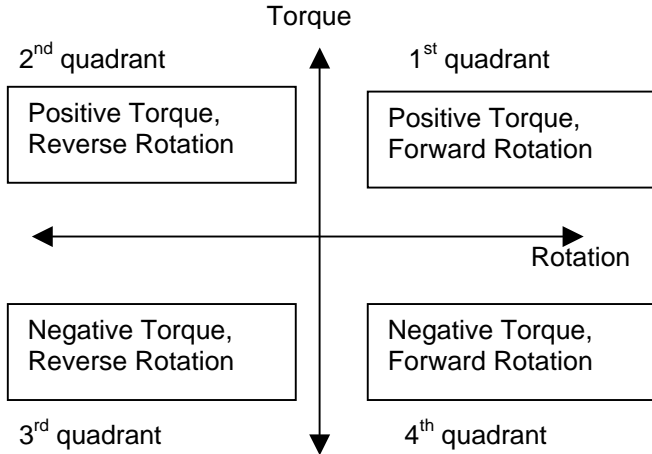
Torque

2$^{nd}$ quadrant

1$^{st}$ quadrant

Positive Torque, Reverse Rotation

Positive Torque, Forward Rotation

Rotation

Negative Torque, Reverse Rotation

Negative Torque, Forward Rotation

3$^{rd}$ quadrant

4$^{th}$ quadrant